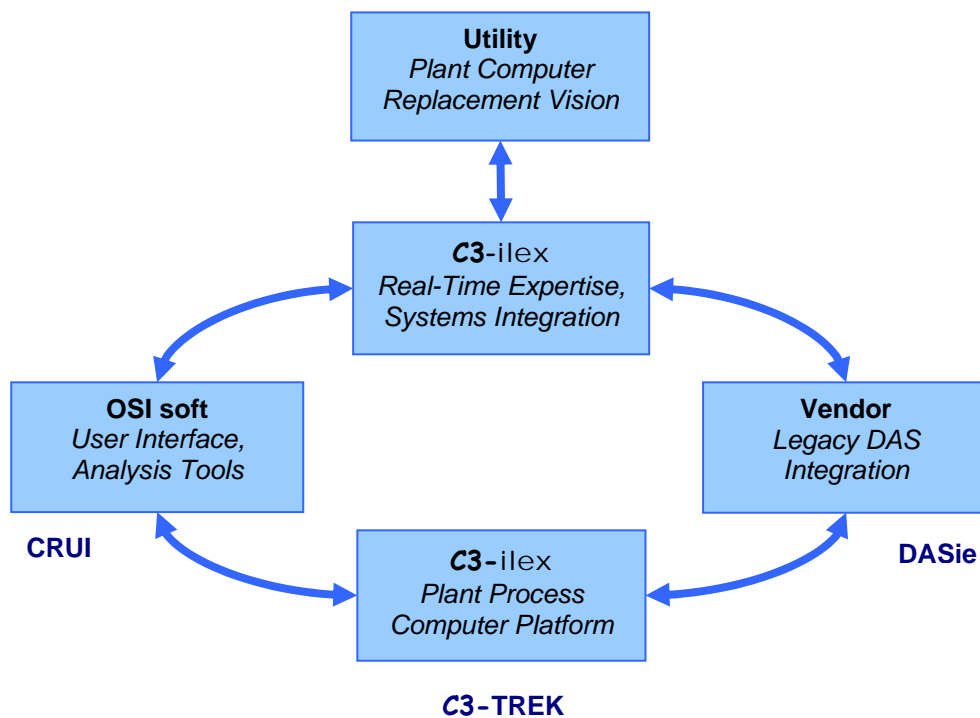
**Utility**
*Plant Computer Replacement Vision*

**C3**-ilex
*Real-Time Expertise, Systems Integration*

**OSI soft**
*User Interface, Analysis Tools*

**Vendor**
*Legacy DAS Integration*

CRUI

**C3**-ilex
*Plant Process Computer Platform*

DASie

C3-TREK